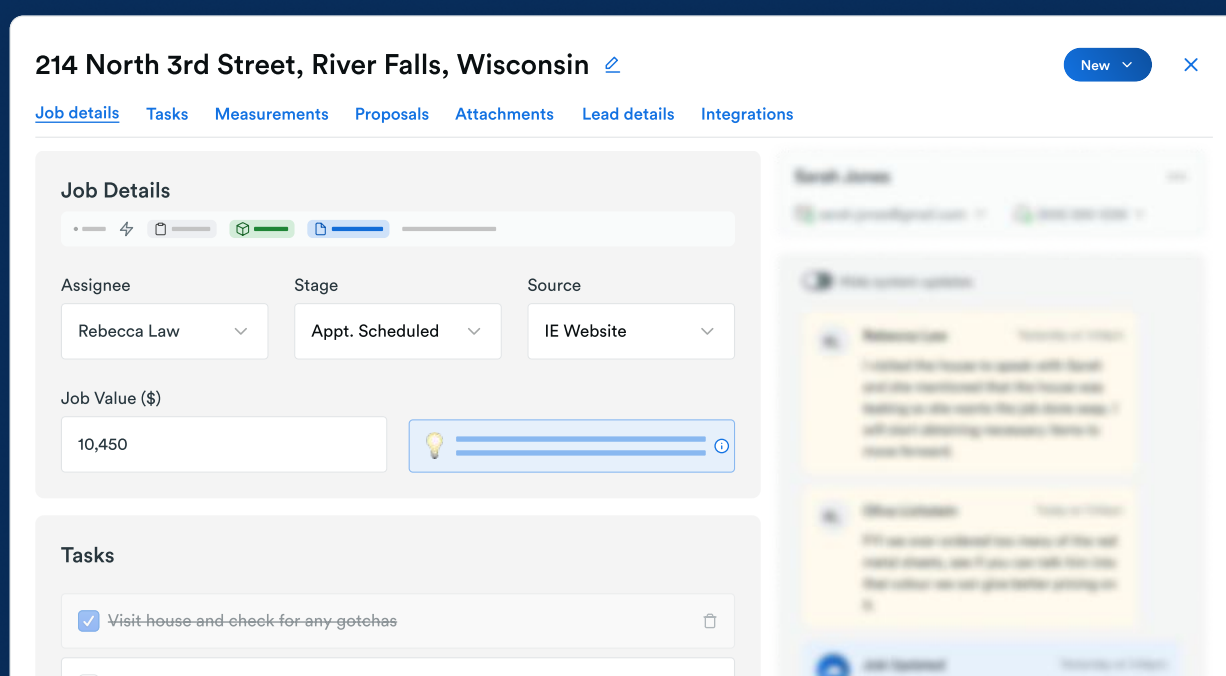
214 North 3rd Street, River Falls, Wisconsin

New

Job details Tasks Measurements Proposals Attachments Lead details Integrations

Job Details

Assignee
Rebecca Law

Stage
Appt. Scheduled

Source
IE Website

Job Value ($)
10,450

Tasks

~~Visit house and check for any gotchas~~

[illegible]

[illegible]

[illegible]

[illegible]

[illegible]